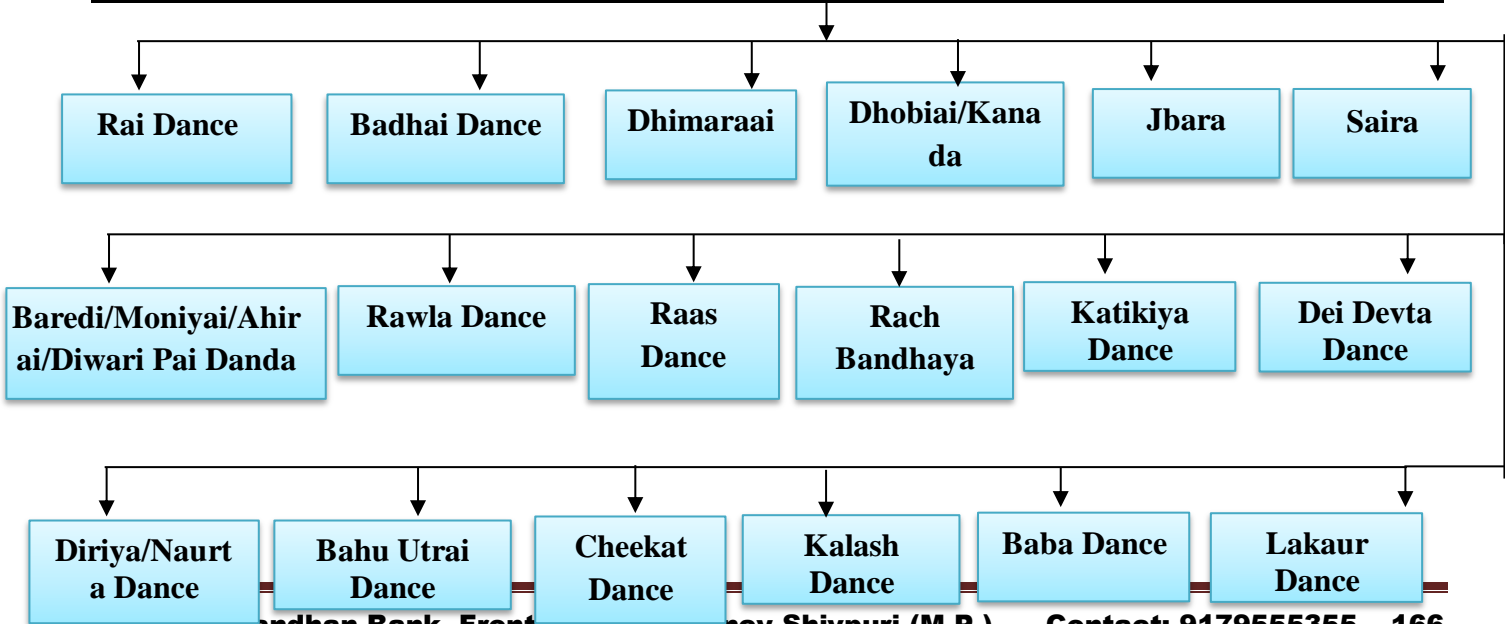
Rai Dance

Badhai Dance

Dhimaraai

Dhobiai/Kanada

Jbara

Saira

Baredi/Moniyai/Ahirai/Diwari Pai Danda

Rawla Dance

Raas Dance

Rach Bandhaya

Katikiya Dance

Dei Devta Dance

Diriya/Naurta Dance

Bahu Utrai Dance

Cheekat Dance

Kalash Dance

Baba Dance

Lakaur Dance

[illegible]ndhan Bank, Front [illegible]ncy Shivpuri (M.P.) Contact: 9179555355 166